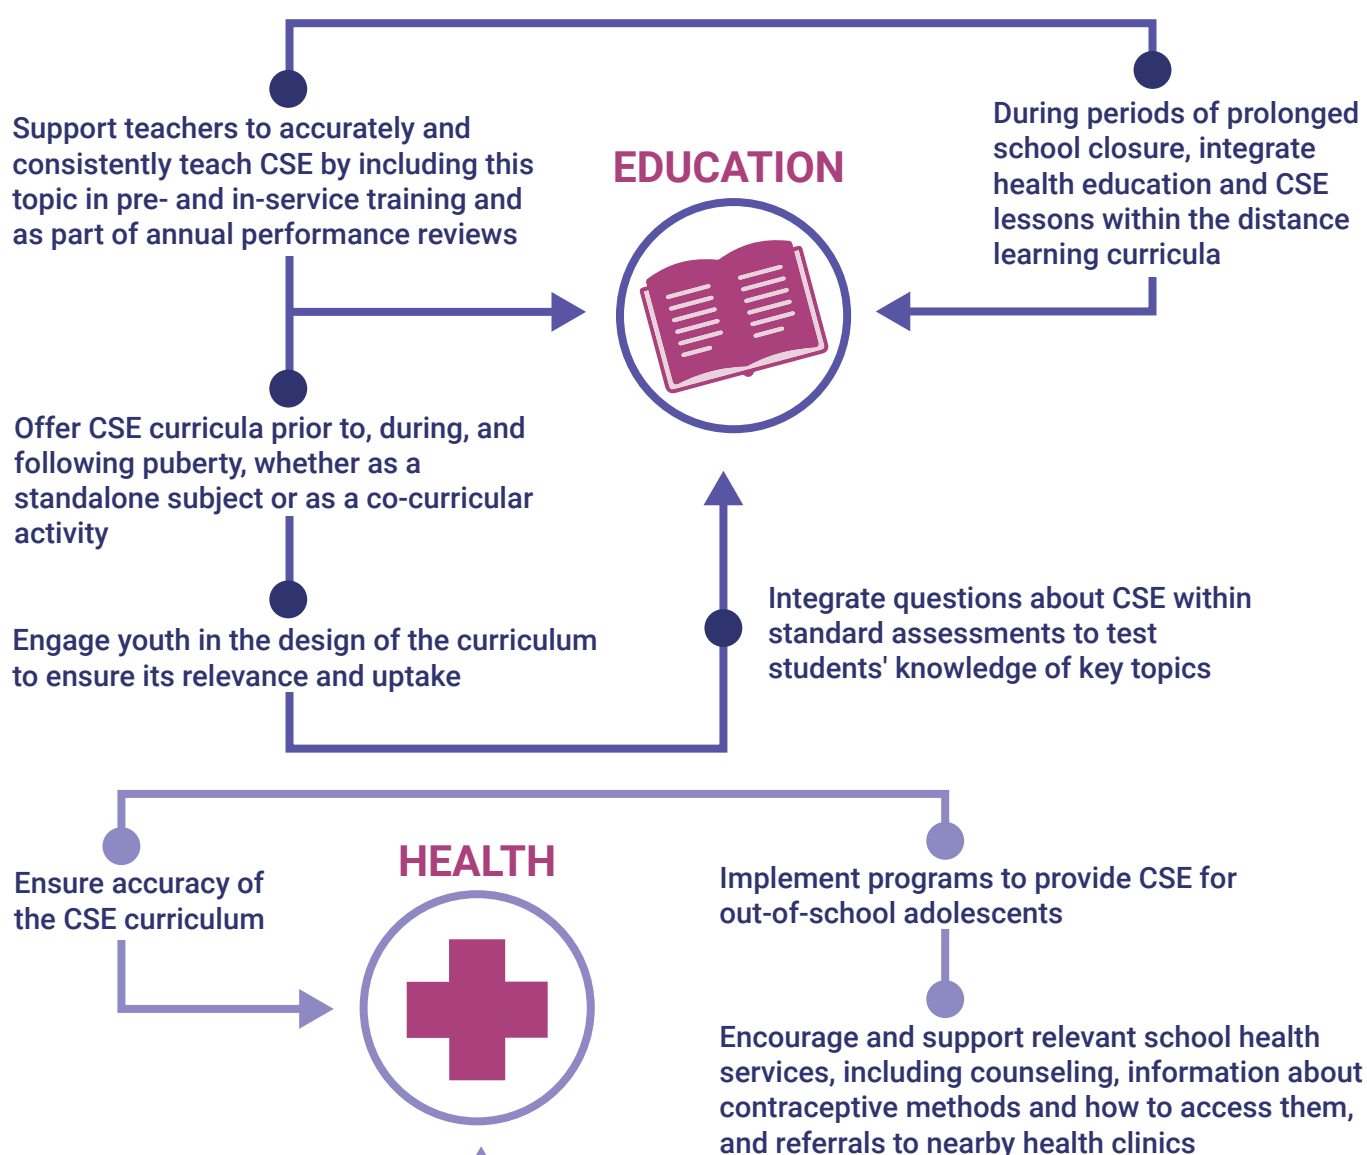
EDUCATION

Support teachers to accurately and consistently teach CSE by including this topic in pre- and in-service training and as part of annual performance reviews

During periods of prolonged school closure, integrate health education and CSE lessons within the distance learning curricula

Offer CSE curricula prior to, during, and following puberty, whether as a standalone subject or as a co-curricular activity

Engage youth in the design of the curriculum to ensure its relevance and uptake

Integrate questions about CSE within standard assessments to test students' knowledge of key topics

HEALTH

Ensure accuracy of the CSE curriculum

Implement programs to provide CSE for out-of-school adolescents

Encourage and support relevant school health services, including counseling, information about contraceptive methods and how to access them, and referrals to nearby health clinics